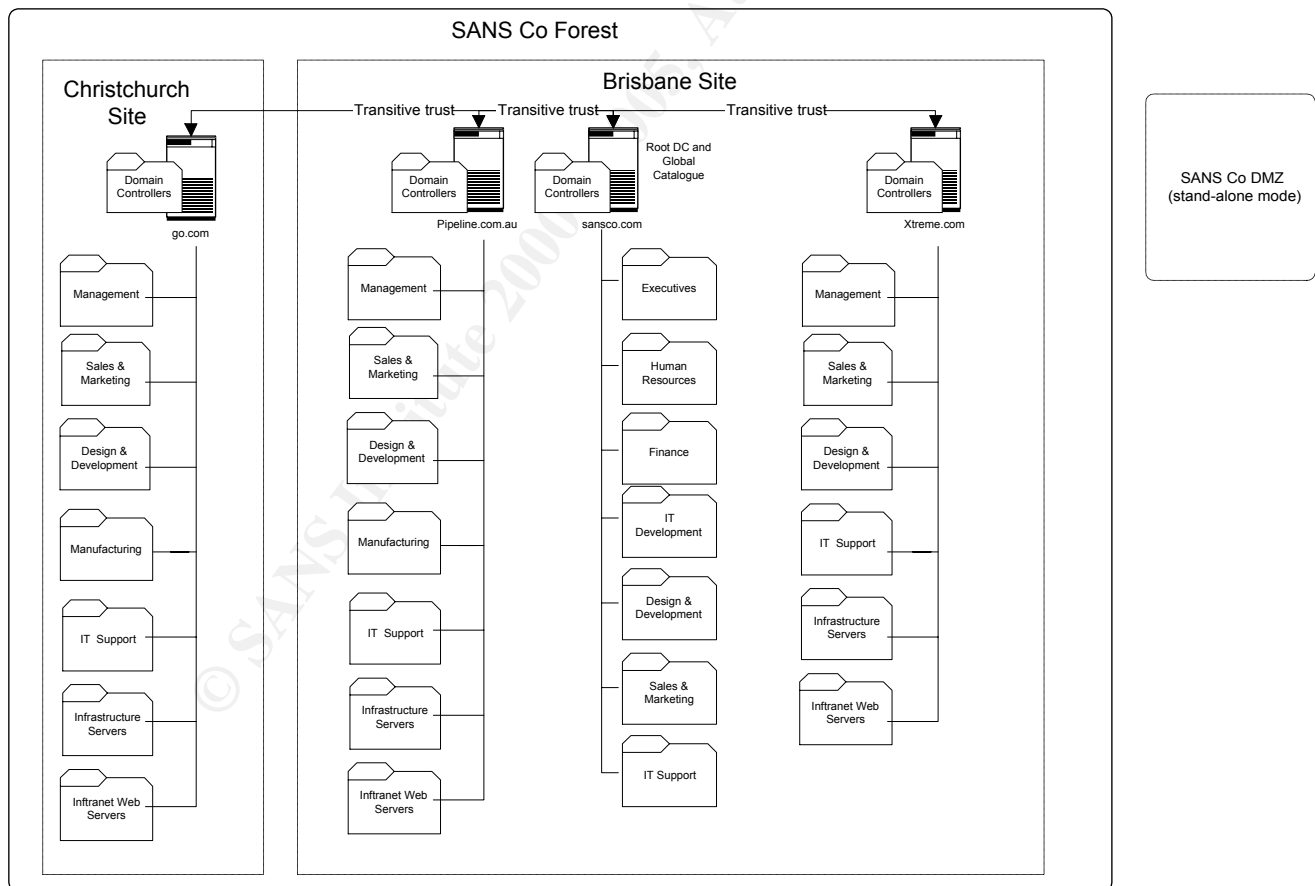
SANS Co Forest

Christchurch Site

Transitive trust
Transitive trust
Transitive trust

Domain Controllers
go.com

Management
Sales & Marketing
Design & Development
Manufacturing
IT Support
Infrastructure Servers
Inftranet Web Servers

Brisbane Site

Domain Controllers
Pipeline.com.au

Management
Sales & Marketing
Design & Development
Manufacturing
IT Support
Infrastructure Servers
Inftranet Web Servers

Root DC and Global Catalogue
Domain Controllers
sansco.com

Executives
Human Resources
Finance
IT Development
Design & Development
Sales & Marketing
IT Support

Domain Controllers
Xtreme.com

Management
Sales & Marketing
Design & Development
IT Support
Infrastructure Servers
Inftranet Web Servers

SANS Co DMZ (stand-alone mode)

© SANS Institute 2005, Au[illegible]